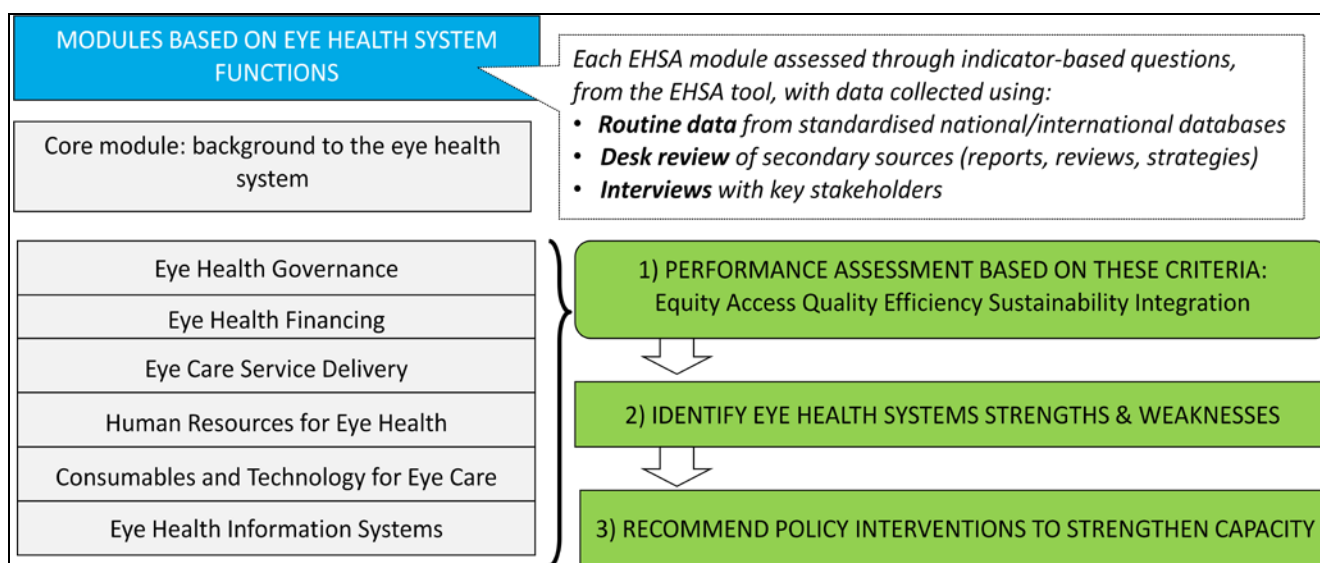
MODULES BASED ON EYE HEALTH SYSTEM FUNCTIONS

Each EHSA module assessed through indicator-based questions, from the EHSA tool, with data collected using:
• **Routine data** from standardised national/international databases
• **Desk review** of secondary sources (reports, reviews, strategies)
• **Interviews** with key stakeholders

Core module: background to the eye health system

Eye Health Governance

Eye Health Financing

Eye Care Service Delivery

Human Resources for Eye Health

Consumables and Technology for Eye Care

Eye Health Information Systems

1) PERFORMANCE ASSESSMENT BASED ON THESE CRITERIA: Equity Access Quality Efficiency Sustainability Integration

2) IDENTIFY EYE HEALTH SYSTEMS STRENGTHS & WEAKNESSES

3) RECOMMEND POLICY INTERVENTIONS TO STRENGTHEN CAPACITY